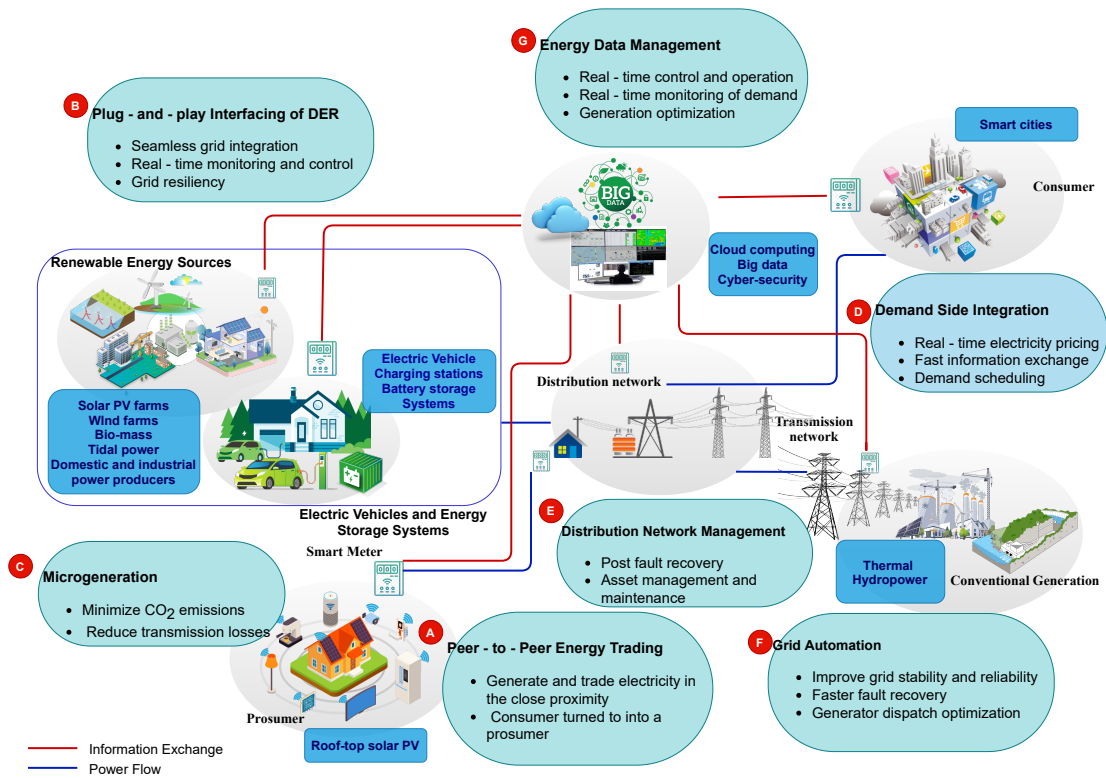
G Energy Data Management

- Real - time control and operation
- Real - time monitoring of demand
- Generation optimization

B Plug - and - play Interfacing of DER

- Seamless grid integration
- Real - time monitoring and control
- Grid resiliency

Smart cities

Consumer

BIG DATA

Cloud computing
Big data
Cyber-security

Renewable Energy Sources

Electric Vehicle
Charging stations
Battery storage
Systems

D Demand Side Integration

- Real - time electricity pricing
- Fast information exchange
- Demand scheduling

Distribution network

Solar PV farms
WInd farms
Bio-mass
Tidal power
Domestic and industrial
power producers

Transmission network

Electric Vehicles and Energy Storage Systems

E Distribution Network Management

- Post fault recovery
- Asset management and maintenance

Smart Meter

C Microgeneration

- Minimize $CO_2$ emissions
- Reduce transmission losses

Thermal
Hydropower

Conventional Generation

A Peer - to - Peer Energy Trading

- Generate and trade electricity in the close proximity
- Consumer turned to into a prosumer

F Grid Automation

- Improve grid stability and reliability
- Faster fault recovery
- Generator dispatch optimization

Prosumer

Roof-top solar PV

Information Exchange
Power Flow